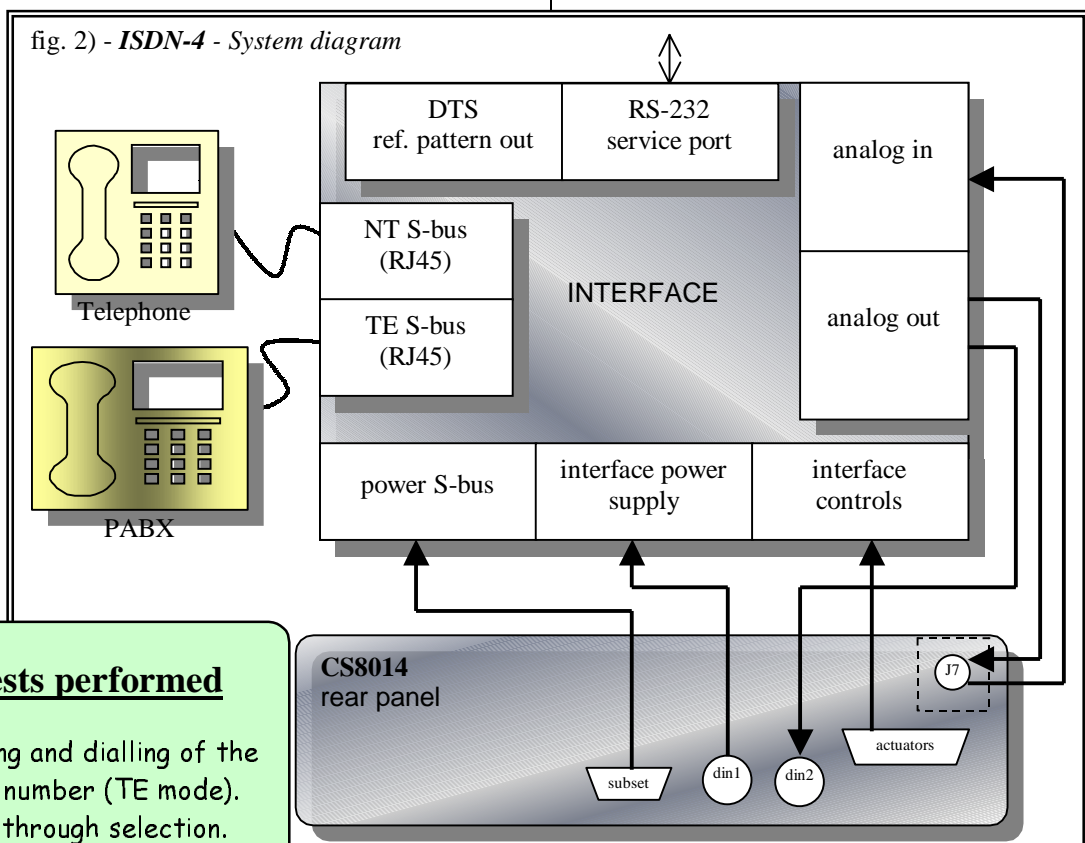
fig. 2) - *ISDN-4* - *System diagram*

DTS
ref. pattern out

RS-232
service port

analog in

NT S-bus
(RJ45)

INTERFACE

Telephone

TE S-bus
(RJ45)

analog out

PABX

power S-bus

interface power supply

interface controls

ests performed

ng and dialling of the
number (TE mode).
through selection.

CS8014
rear panel

J7

subset

din1

din2

actuators